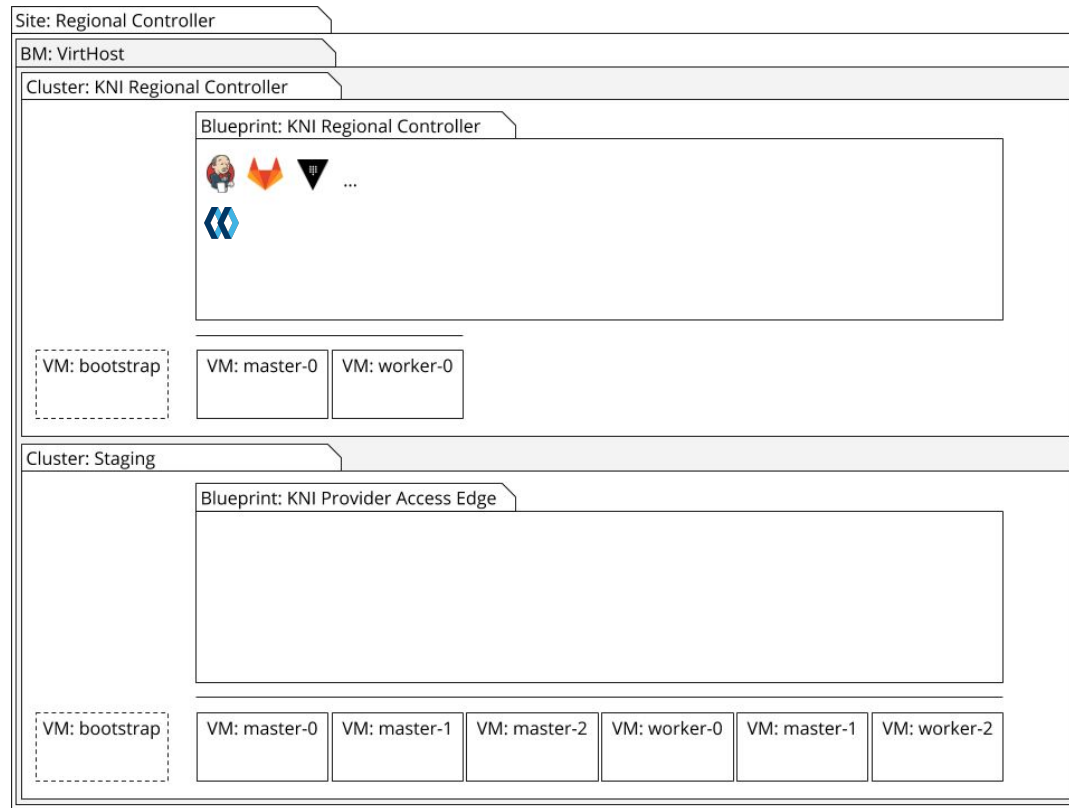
Site: Regional Controller

BM: VirtHost

Cluster: KNI Regional Controller

Blueprint: KNI Regional Controller

...

VM: bootstrap

VM: master-0

VM: worker-0

Cluster: Staging

Blueprint: KNI Provider Access Edge

VM: bootstrap

VM: master-0

VM: master-1

VM: master-2

VM: worker-0

VM: master-1

VM: worker-2